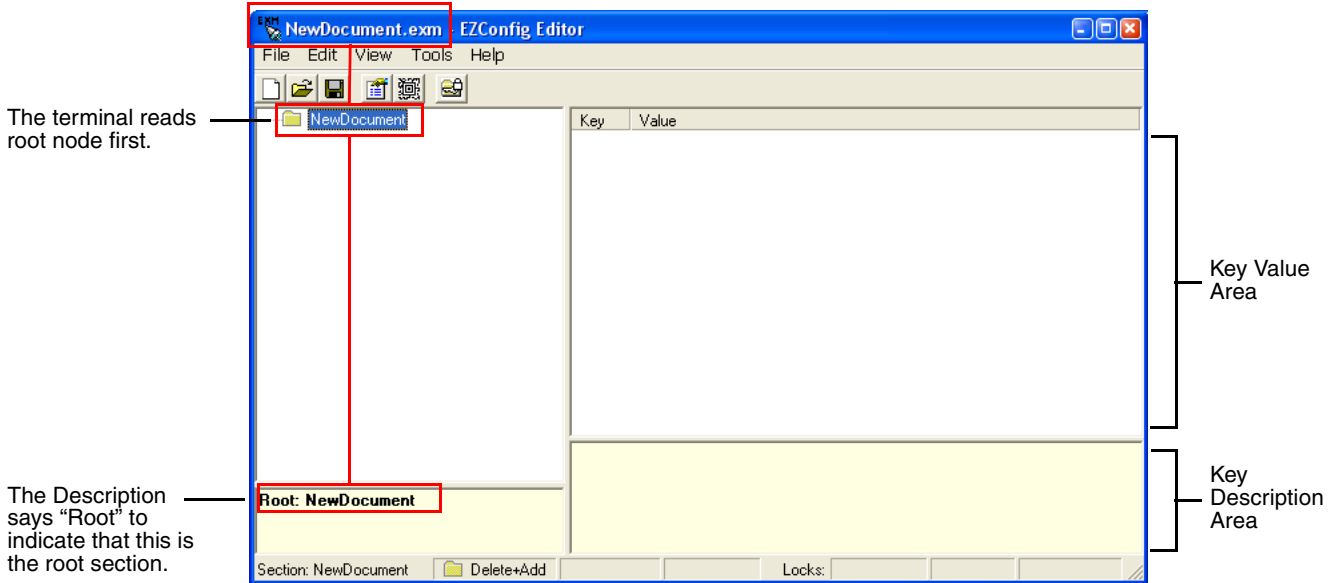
NewDocument.exm - EZConfig Editor

File Edit View Tools Help

The terminal reads root node first.

NewDocument

Key Value

Key Value Area

Root: NewDocument

The Description says “Root” to indicate that this is the root section.

Key Description Area

Section: NewDocument Delete+Add Locks: